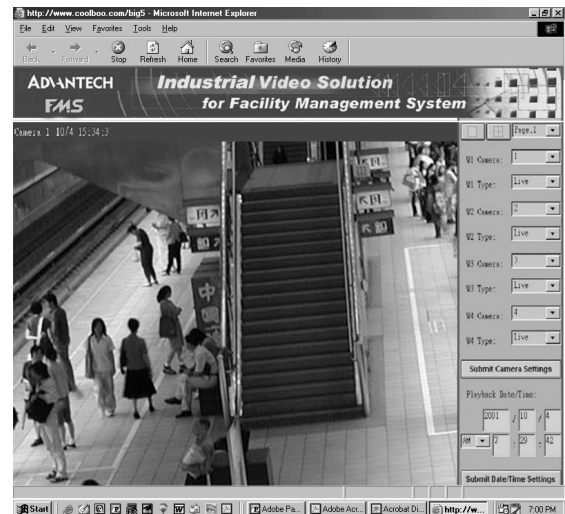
http://www.coolboo.com/big5 - Microsoft Internet Explorer

File Edit View Favorites Tools Help

Back Forward Stop Refresh Home Search Favorites Media History

ADVANTECH FMS

Industrial Video Solution for Facility Management System

Camera 1 10/4 15:34:3

Page.1

W1 Camera: 1

W1 Type: Live

W2 Camera: 2

W2 Type: Live

W3 Camera: 3

W3 Type: Live

W4 Camera: 4

W4 Type: Live

Submit Camera Settings

Playback Date/Time:

2001 / 10 / 4

AM 7 : 29 : 42

Submit Date/Time Settings

Start | Adobe Pa... | Adobe Acr... | Acrobat Di... | http://w... | 7:00 PM